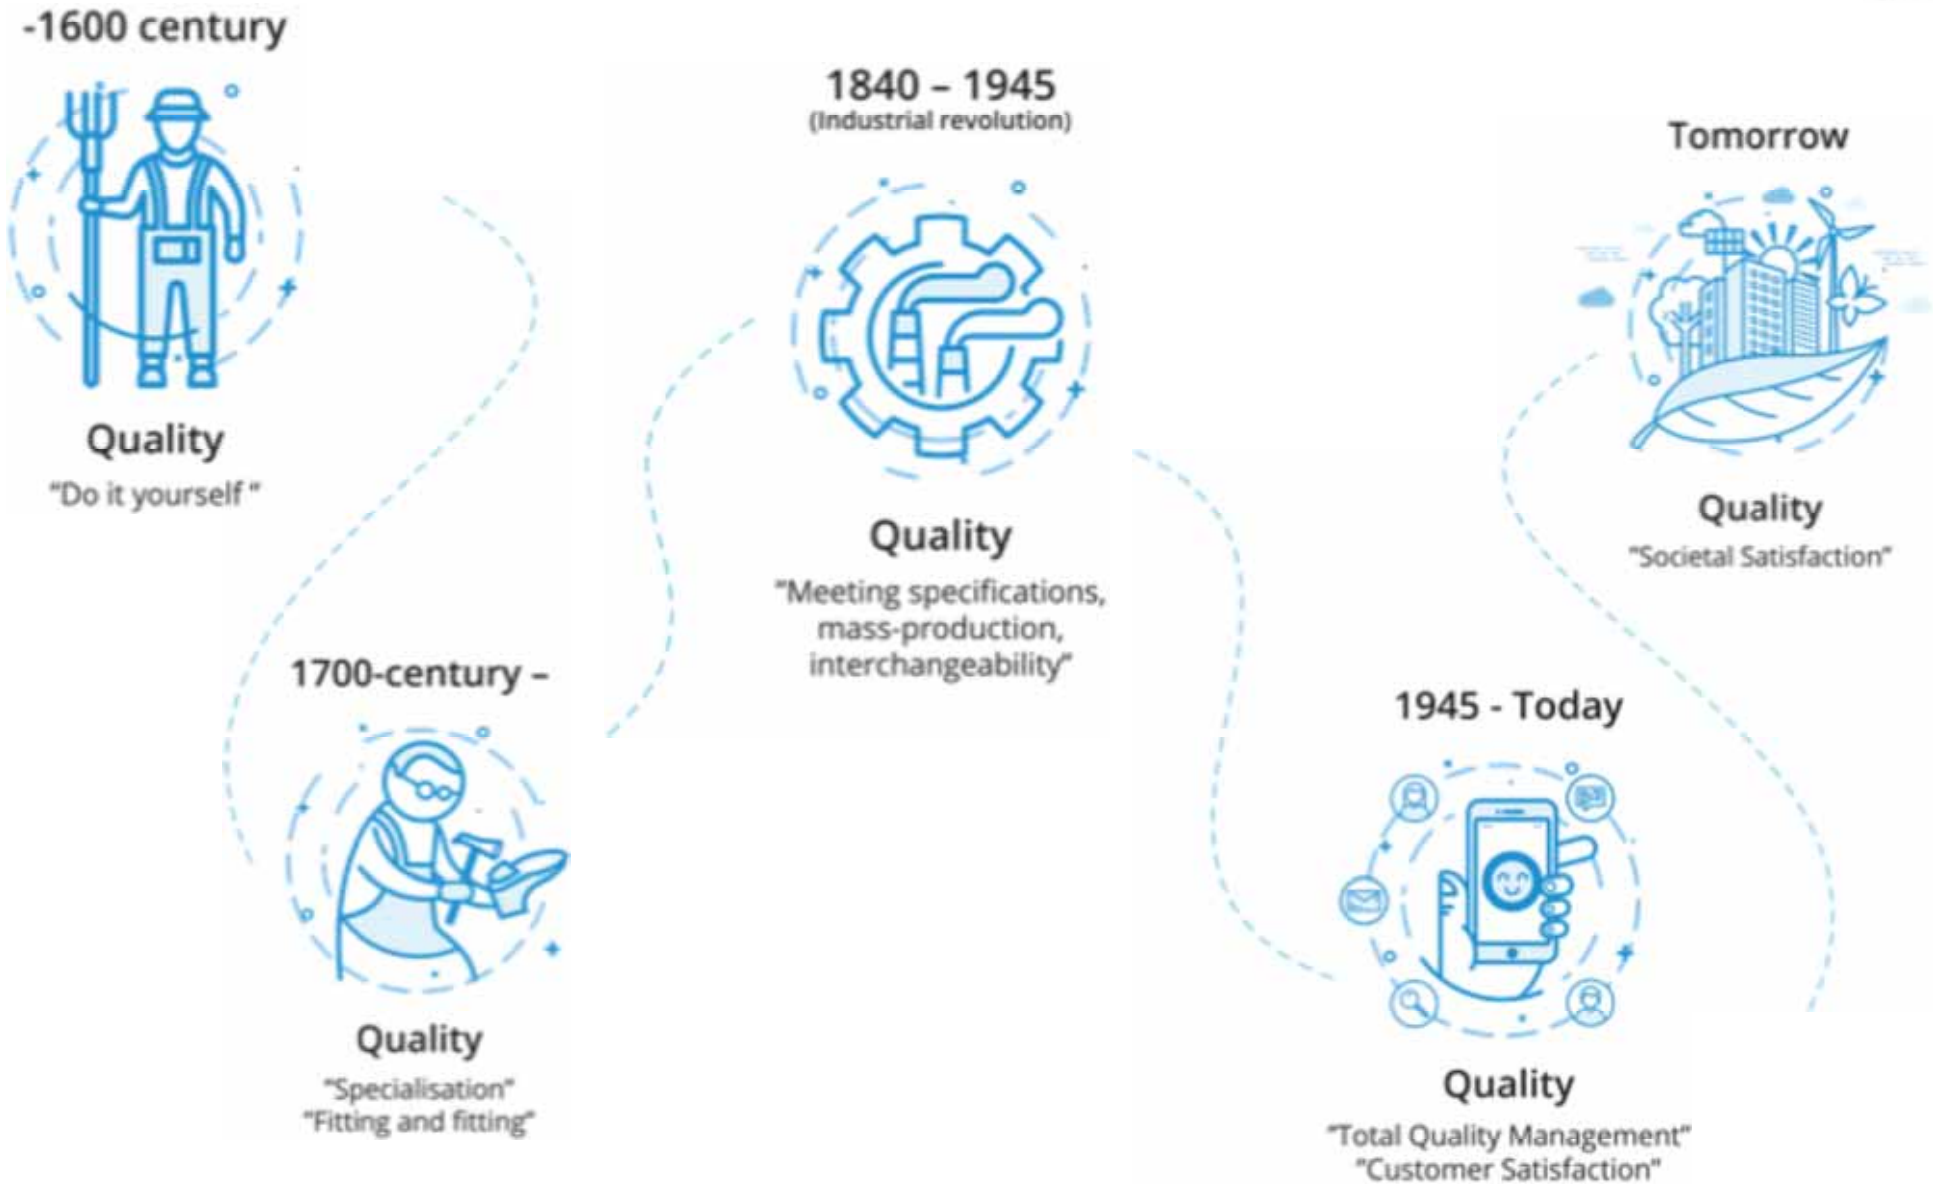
-1600 century

Quality
"Do it yourself"

1700-century –

Quality
"Specialisation"
"Fitting and fitting"

1840 – 1945
(Industrial revolution)

Quality
"Meeting specifications, mass-production, interchangeability"

1945 - Today

Quality
"Total Quality Management"
"Customer Satisfaction"

Tomorrow

Quality
"Societal Satisfaction"